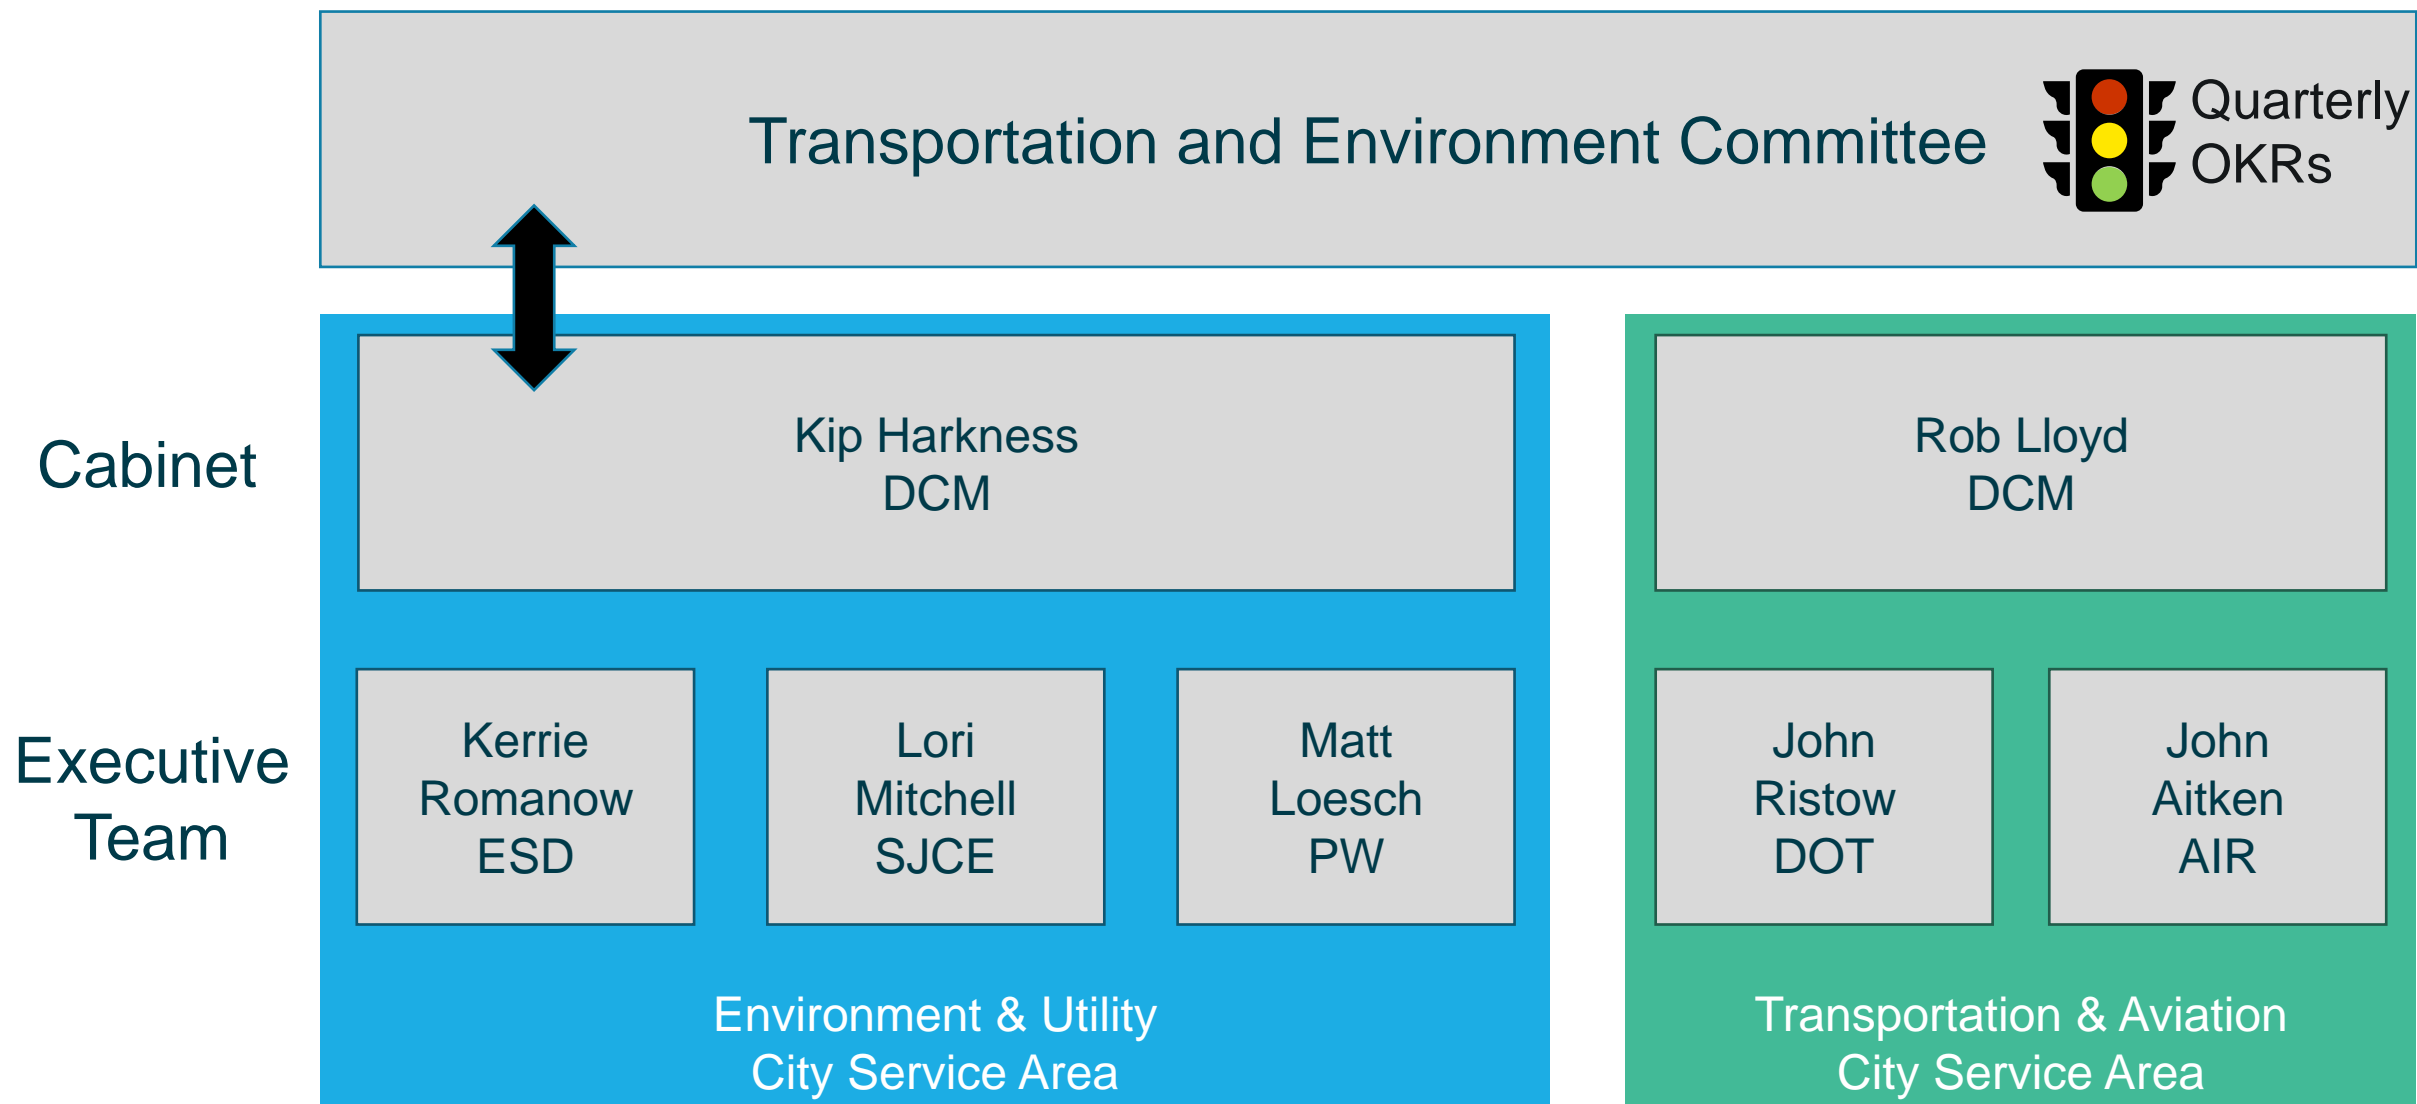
Transportation and Environment Committee

Quarterly OKRs

Cabinet

Kip Harkness
DCM

Rob Lloyd
DCM

Executive Team

Kerrie Romanow ESD

Lori Mitchell SJCE

Matt Loesch PW

John Ristow DOT

John Aitken AIR

Environment & Utility City Service Area

Transportation & Aviation City Service Area